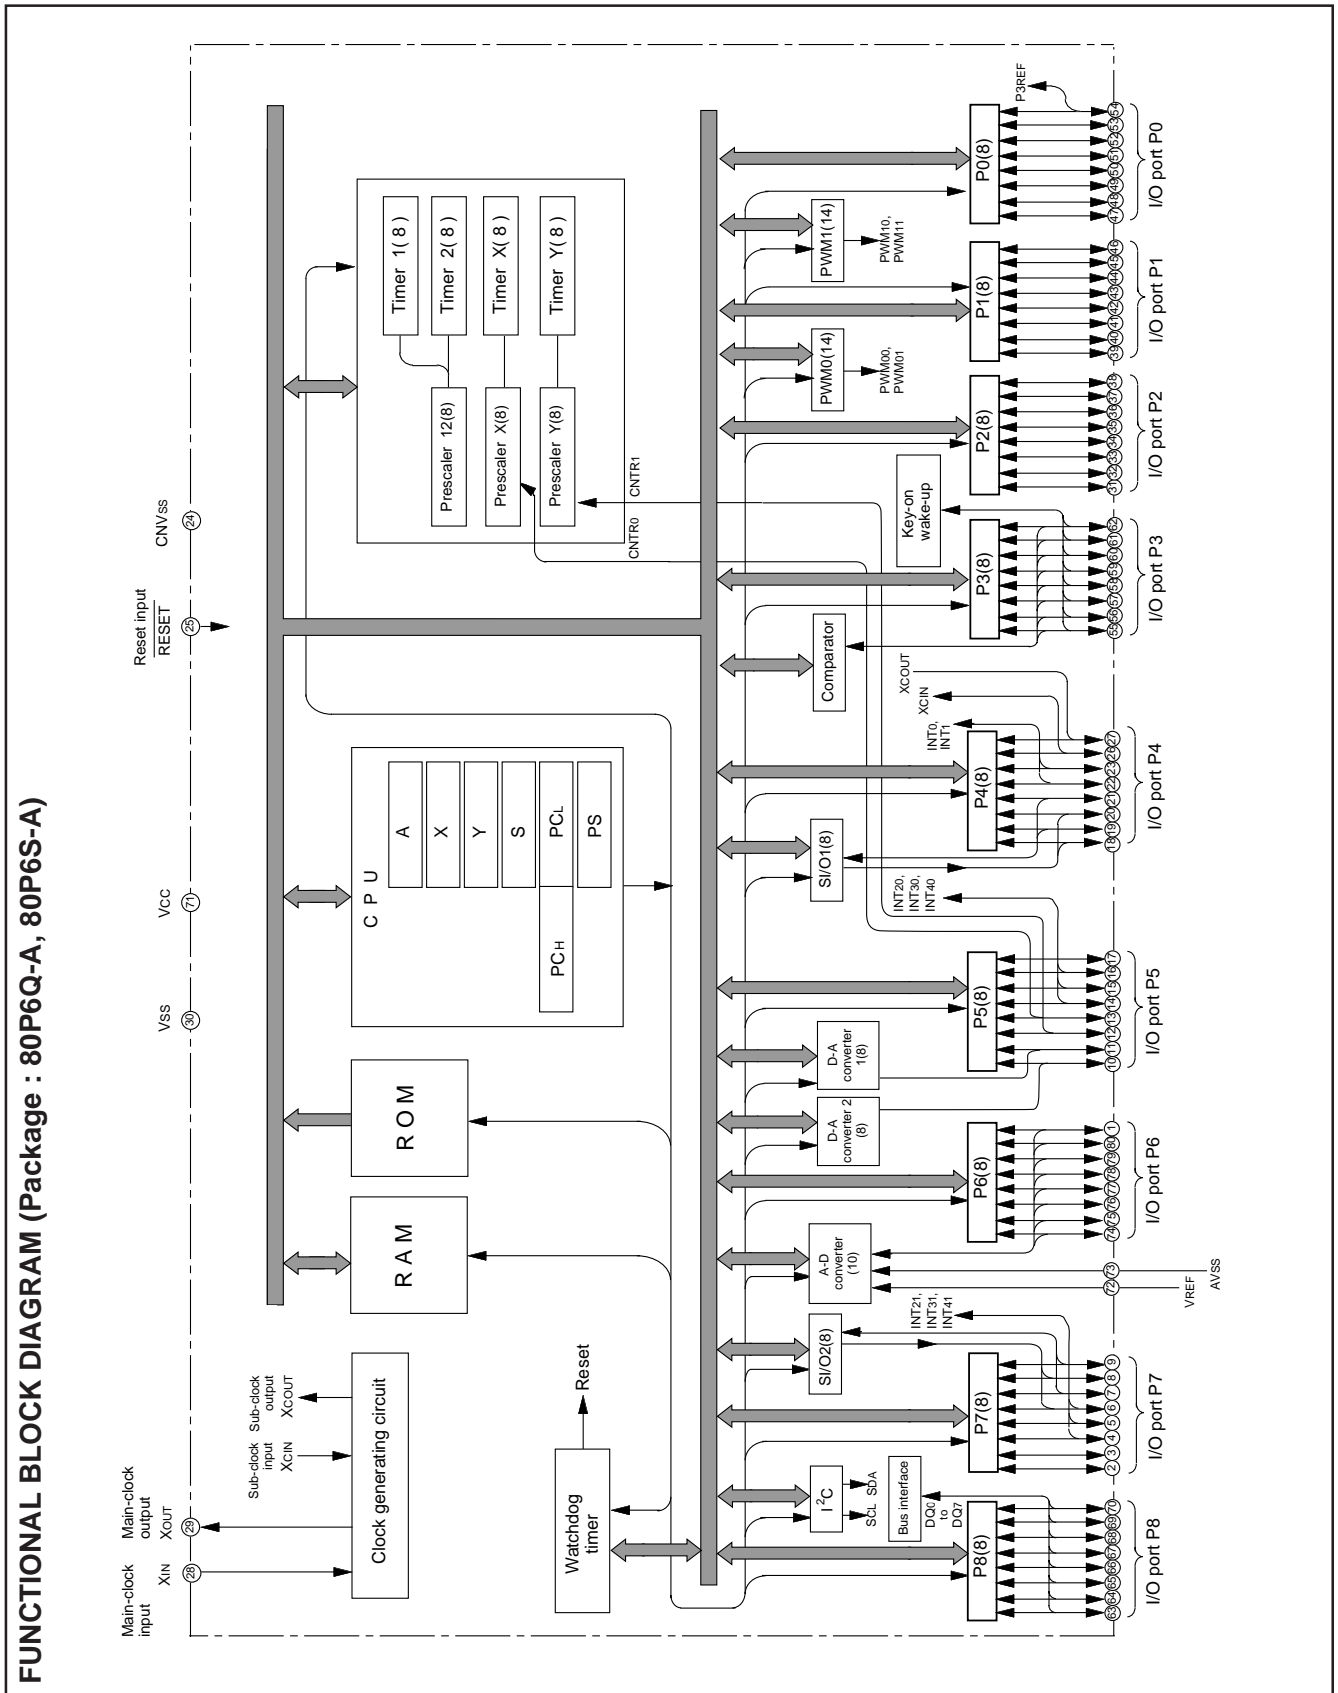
FUNCTIONAL BLOCK DIAGRAM (Package : 80P6Q-A, 80P6S-A)

Main-clock input
$X_{IN}$
28
Main-clock output
$X_{OUT}$
29
Sub-clock input
$X_{CIN}$
Sub-clock output
$X_{COUT}$
Clock generating circuit

VSS
30
VCC
71
Reset input
$\overline{RESET}$
25
CNVSS
24

RAM
ROM
C P U
A
X
Y
S
PCL
PCH
PS

Timer 1(8)
Timer 2(8)
Timer X(8)
Timer Y(8)
Prescaler 12(8)
Prescaler X(8)
Prescaler Y(8)
CNTR0
CNTR1

Watchdog timer
Reset

PWM1(14)
PWM10, PWM11
PWM0(14)
PWM00, PWM01
Key-on wake-up
Comparator
SI/O1(8)
D-A converter 1(8)
D-A converter 2 (8)
A-D converter (10)
SI/O2(8)
$I^2C$
SCL
SDA
Bus interface
DQ0 to DQ7

P0(8)
P1(8)
P2(8)
P3(8)
P4(8)
P5(8)
P6(8)
P7(8)
P8(8)

P3REF
XCOUT
XCIN
INT0, INT1
INT20, INT30, INT40
INT21, INT31, INT41
VREF
AVSS

47 48 49 50 51 52 53 54
I/O port P0
39 40 41 42 43 44 45 46
I/O port P1
31 32 33 34 35 36 37 38
I/O port P2
55 56 57 58 59 60 61 62
I/O port P3
18 19 20 21 22 23 26 27
I/O port P4
10 11 12 13 14 15 16 17
I/O port P5
74 75 76 77 78 79 80 1
I/O port P6
72 73
2 3 4 5 6 7 8 9
I/O port P7
63 64 65 66 67 68 69 70
I/O port P8